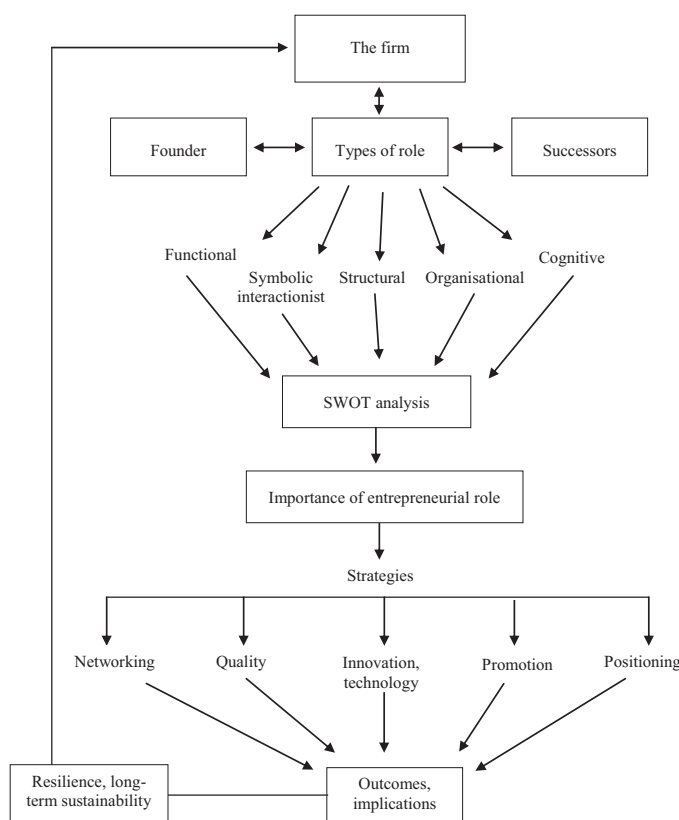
The firm

Founder

Types of role

Successors

Functional

Symbolic interactionist

Structural

Organisational

Cognitive

SWOT analysis

Importance of entrepreneurial role

Strategies

Networking

Quality

Innovation, technology

Promotion

Positioning

Resilience, long-term sustainability

Outcomes, implications